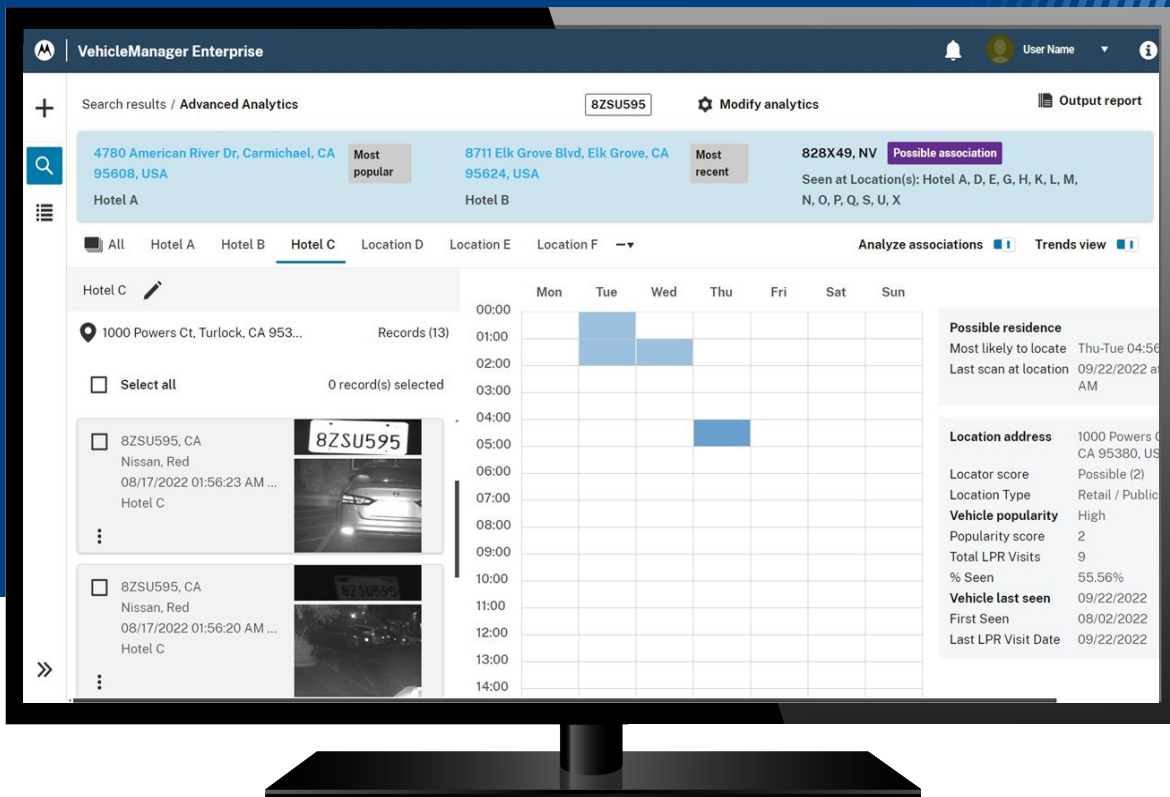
VehicleManager Enterprise

User Name

Search results / Advanced Analytics

8ZSU595

Modify analytics

Output report

4780 American River Dr, Carmichael, CA 95608, USA
Hotel A

Most popular

8711 Elk Grove Blvd, Elk Grove, CA 95624, USA
Hotel B

Most recent

828X49, NV
Possible association
Seen at Location(s): Hotel A, D, E, G, H, K, L, M, N, O, P, Q, S, U, X

All | Hotel A | Hotel B | Hotel C | Location D | Location E | Location F

Analyze associations
Trends view

Hotel C

1000 Powers Ct, Turlock, CA 953...
Records (13)

Select all
0 record(s) selected

8ZSU595, CA
Nissan, Red
08/17/2022 01:56:23 AM ...
Hotel C

8ZSU595

8ZSU595, CA
Nissan, Red
08/17/2022 01:56:20 AM ...
Hotel C

| | Mon | Tue | Wed | Thu | Fri | Sat | Sun |
|---|---|---|---|---|---|---|---|
| 00:00 | | | | | | | |
| 01:00 | | | | | | | |
| 02:00 | | | | | | | |
| 03:00 | | | | | | | |
| 04:00 | | | | | | | |
| 05:00 | | | | | | | |
| 06:00 | | | | | | | |
| 07:00 | | | | | | | |
| 08:00 | | | | | | | |
| 09:00 | | | | | | | |
| 10:00 | | | | | | | |
| 11:00 | | | | | | | |
| 12:00 | | | | | | | |
| 13:00 | | | | | | | |
| 14:00 | | | | | | | |

Possible residence
Most likely to locate Thu-Tue 04:56
Last scan at location 09/22/2022 a AM

Location address 1000 Powers C CA 95380, US
Locator score Possible (2)
Location Type Retail / Public
Vehicle popularity High
Popularity score 2
Total LPR Visits 9
% Seen 55.56%
Vehicle last seen 09/22/2022
First Seen 08/02/2022
Last LPR Visit Date 09/22/2022